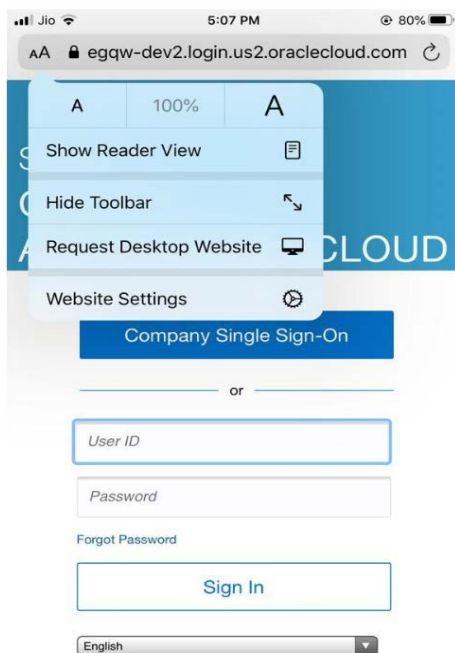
Jio 5:07 PM 80%

AA egqw-dev2.login.us2.oraclecloud.com

A 100% A

Show Reader View

Hide Toolbar

Request Desktop Website

Website Settings

S
C
A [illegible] CLOUD

Company Single Sign-On

or

User ID

Password

Forgot Password

Sign In

English